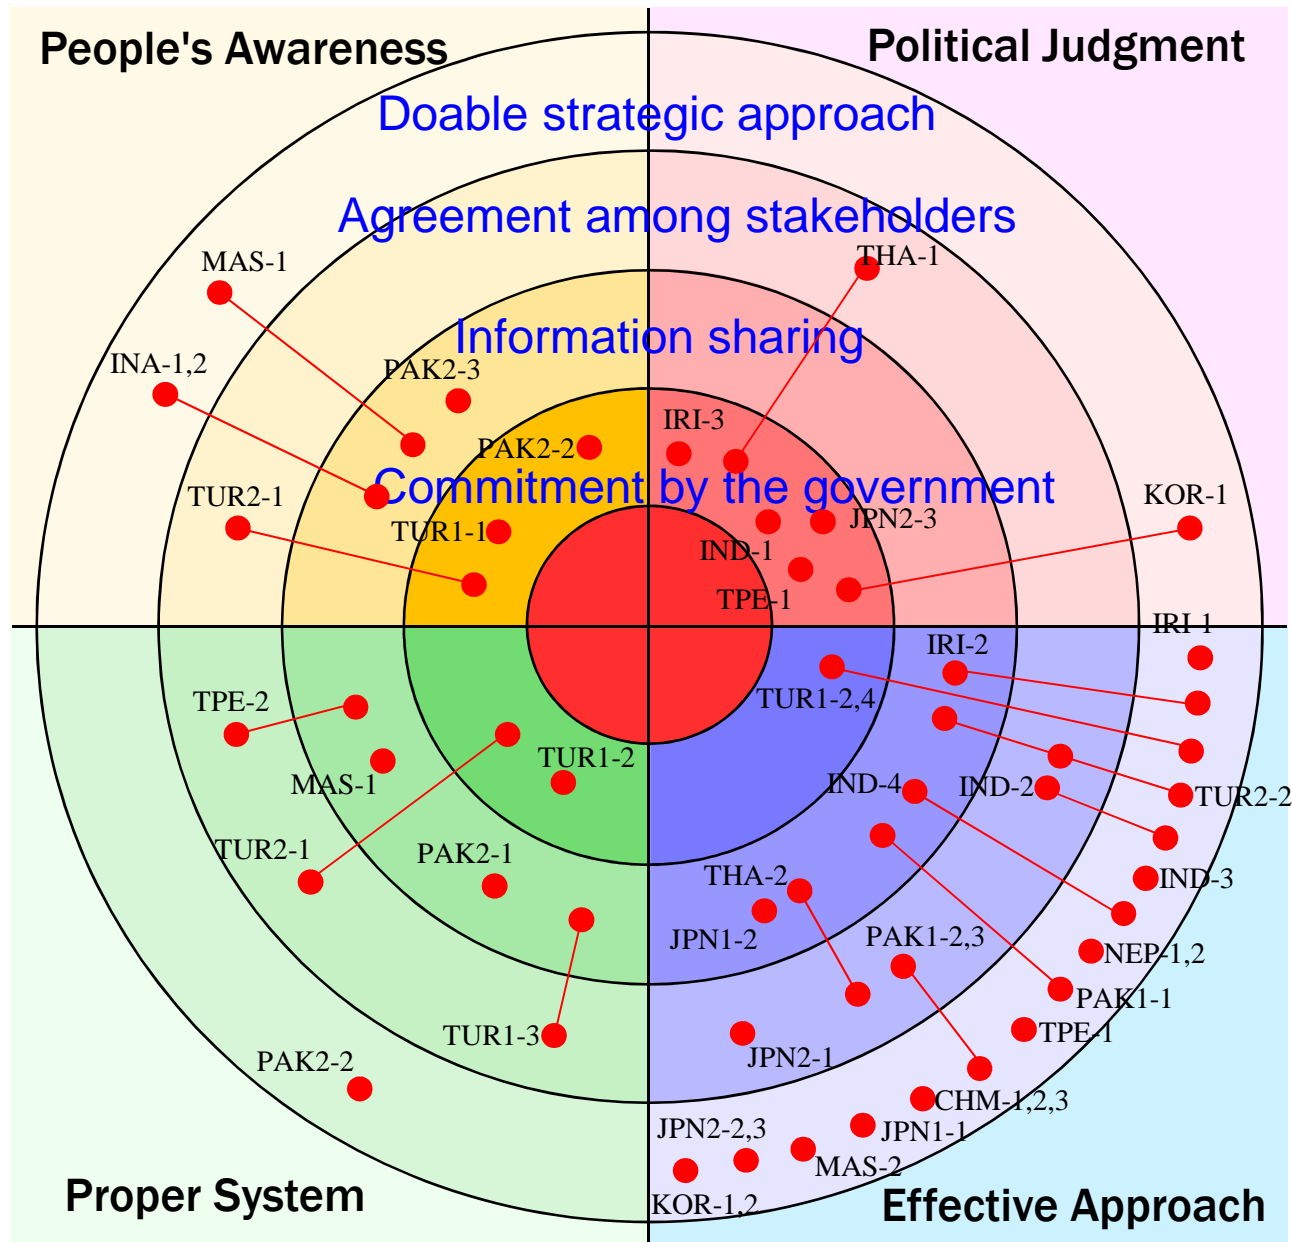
People's Awareness

Political Judgment

Doable strategic approach

Agreement among stakeholders

Information sharing

Commitment by the government

MAS-1

INA-1,2

PAK2-3

PAK2-2

TUR2-1

TUR1-1

THA-1

IRI-3

JPN2-3

IND-1

TPE-1

KOR-1

IRI-1

IRI-2

TUR1-2,4

TUR2-2

IND-4

IND-2

IND-3

NEP-1,2

PAK1-1

TPE-1

THA-2

JPN1-2

PAK1-2,3

JPN2-1

CHM-1,2,3

JPN1-1

MAS-2

JPN2-2,3

KOR-1,2

TPE-2

MAS-1

TUR1-2

TUR2-1

PAK2-1

TUR1-3

PAK2-2

Proper System

Effective Approach